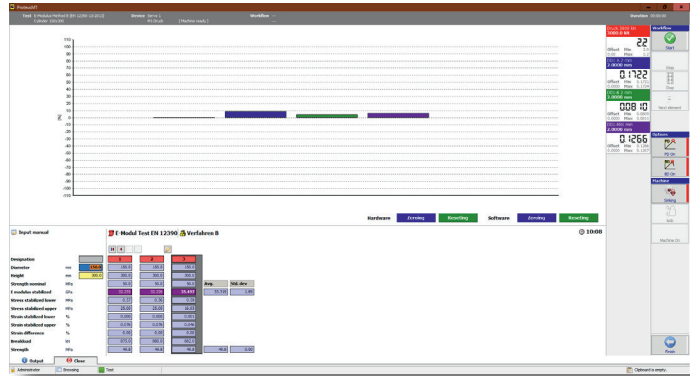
ProtessSOFT

Test E-Modulus Method B (EN 12390-13:2013) Device Servo 1 Workflow
Cylinder 100x300 PM Druck [Machine ready] Duration 00:00:00

110
100
90
80
70
60
50
40
30
20
10
0
-10
-20
-30
-40
-50
-60
-70
-80
-90
-100
-110

[%]

Hardware Zeroing Resetting Software Zeroing Resetting

22
0.1722 mm
0.0810
0.1266

Workflow
Start
Stop
Next element

Buttons

Machine

Input manual

E-Modul Test EN 12390 Verfahren B

10:08

| Designation | | | 1 | 2 | 3 | | |
|---|---|---|---|---|---|---|---|
| Diameter | mm | | 100.0 | 100.0 | 100.0 | | |
| Height | mm | | 300.0 | 300.0 | 300.0 | | |
| Strength nominal | MPa | | | | | | |
| E modulus stabilized | GPa | | | | | Avg. | Std. dev |
| Stress stabilized lower | MPa | | | | | | |
| Stress stabilized upper | MPa | | | | | | |
| Strain stabilized lower | % | | | | | | |
| Strain stabilized upper | % | | | | | | |
| Strain difference | % | | | | | | |
| Breakload | kN | | | | | | |
| Strength | MPa | | | | | | |

Output Close

Power

Administrator Browsing Text Clipboard is empty.